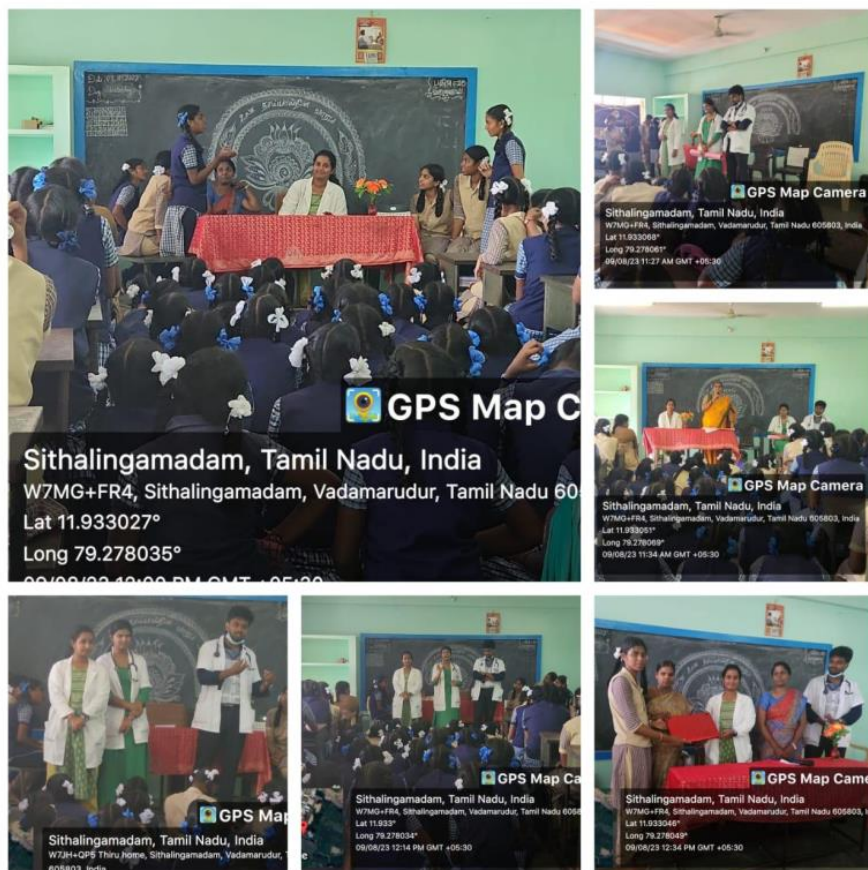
GPS Map C
Sithalingamadam, Tamil Nadu, India
W7MG+FR4, Sithalingamadam, Vadamarudur, Tamil Nadu 60
Lat 11.933027°
Long 79.278035°
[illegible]

GPS Map Camera
Sithalingamadam, Tamil Nadu, India
W7MG+FR4, Sithalingamadam, Vadamarudur, Tamil Nadu 605803, India
Lat 11.933068°
Long 79.278061°
09/08/23 11:27 AM GMT +05:30

GPS Map Camera
Sithalingamadam, Tamil Nadu, India
W7MG+FR4, Sithalingamadam, Vadamarudur, Tamil Nadu 605803, India
Lat 11.933051°
Long 79.278069°
09/08/23 11:34 AM GMT +05:30

GPS Map
Sithalingamadam, Tamil Nadu, India
W7JH+QP5 Thiru home, Sithalingamadam, Vadamarudur, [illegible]
605803, India

GPS Map Ca
Sithalingamadam, Tamil Nadu, India
W7MG+FR4, Sithalingamadam, Vadamarudur, Tamil Nadu 6058
Lat 11.933°
Long 79.278034°
09/08/23 12:14 PM GMT +05:30

GPS Map Came
Sithalingamadam, Tamil Nadu, India
W7MG+FR4, Sithalingamadam, Vadamarudur, Tamil Nadu 605803
Lat 11.933046°
Long 79.278049°
09/08/23 12:34 PM GMT +05:30